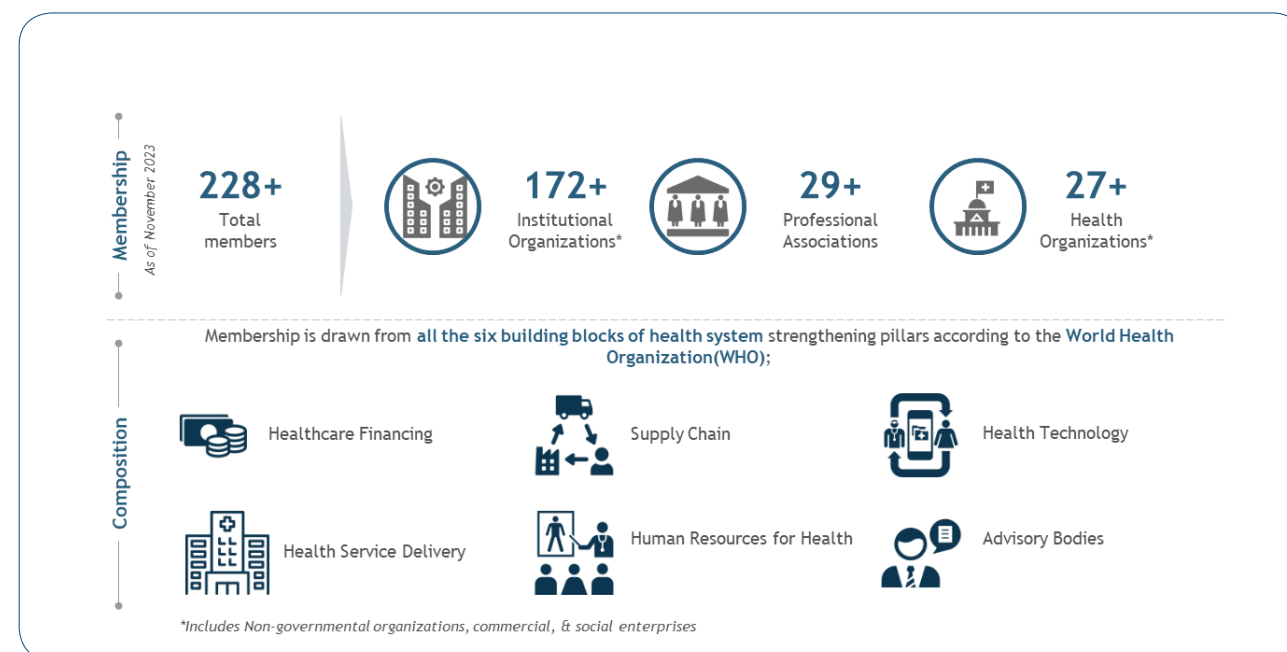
Membership
As of November 2023

228+
Total members

172+
Institutional Organizations*

29+
Professional Associations

27+
Health Organizations*

Composition

Membership is drawn from all the six building blocks of health system strengthening pillars according to the World Health Organization(WHO);

Healthcare Financing

Supply Chain

Health Technology

Health Service Delivery

Human Resources for Health

Advisory Bodies

*Includes Non-governmental organizations, commercial, & social enterprises